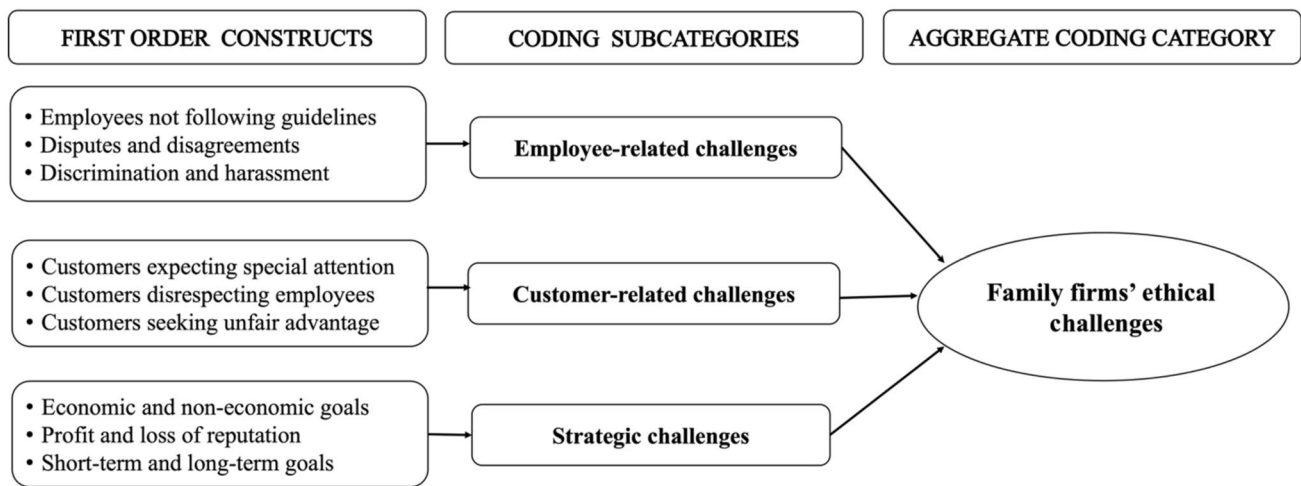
FIRST ORDER CONSTRUCTS

CODING SUBCATEGORIES

AGGREGATE CODING CATEGORY

• Employees not following guidelines
• Disputes and disagreements
• Discrimination and harassment

Employee-related challenges

• Customers expecting special attention
• Customers disrespecting employees
• Customers seeking unfair advantage

Customer-related challenges

Family firms' ethical challenges

• Economic and non-economic goals
• Profit and loss of reputation
• Short-term and long-term goals

Strategic challenges